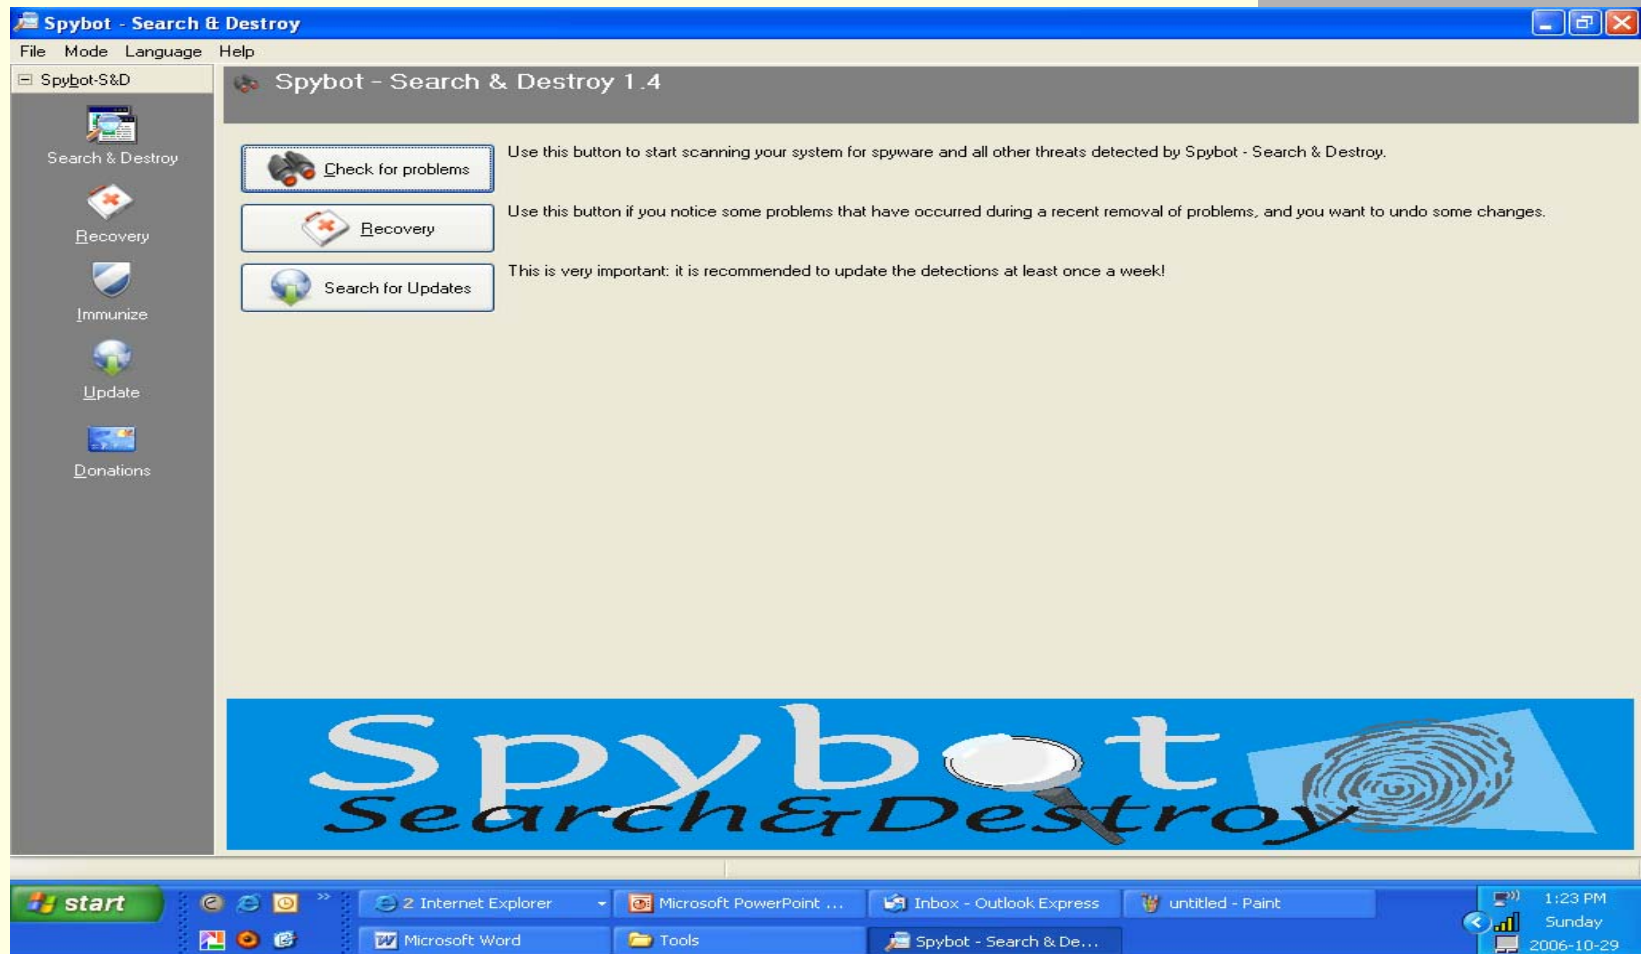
Spybot - Search & Destroy

File Mode Language Help

Spybot-S&D

Search & Destroy

Recovery

Immunize

Update

Donations

Spybot - Search & Destroy 1.4

Check for problems

Use this button to start scanning your system for spyware and all other threats detected by Spybot - Search & Destroy.

Recovery

Use this button if you notice some problems that have occurred during a recent removal of problems, and you want to undo some changes.

Search for Updates

This is very important: it is recommended to update the detections at least once a week!

Spybot Search&Destroy

start

2 Internet Explorer

Microsoft PowerPoint ...

Inbox - Outlook Express

untitled - Paint

Microsoft Word

Tools

Spybot - Search & De...

1:23 PM
Sunday
2006-10-29